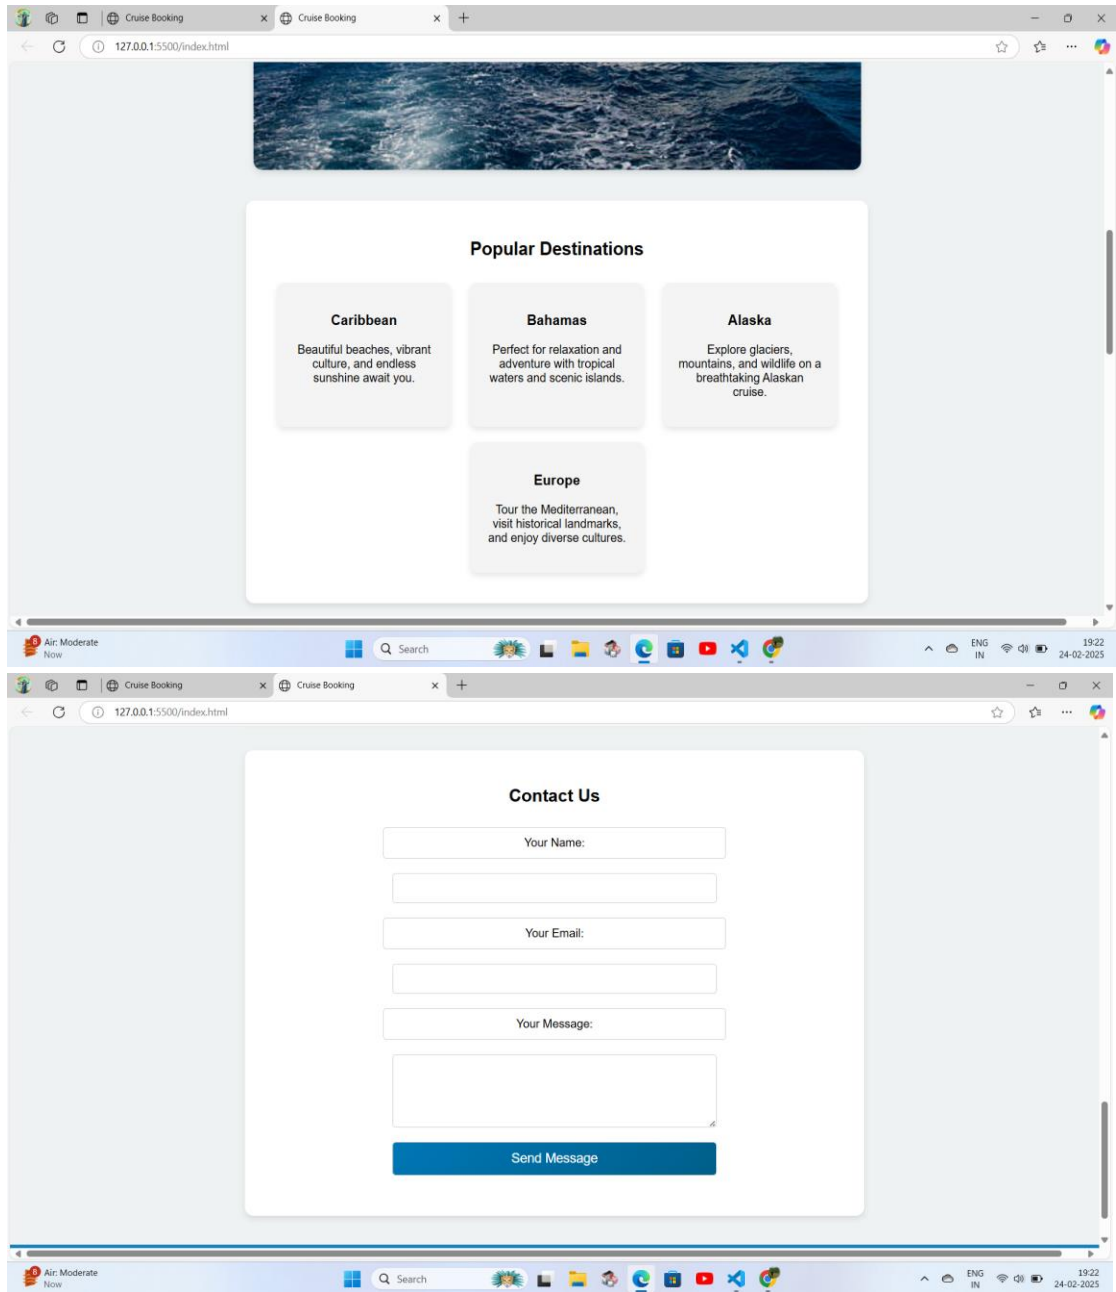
Cruise Booking
Cruise Booking
127.0.0.1:5500/index.html

Popular Destinations

Caribbean
Beautiful beaches, vibrant culture, and endless sunshine await you.

Bahamas
Perfect for relaxation and adventure with tropical waters and scenic islands.

Alaska
Explore glaciers, mountains, and wildlife on a breathtaking Alaskan cruise.

Europe
Tour the Mediterranean, visit historical landmarks, and enjoy diverse cultures.

Air: Moderate
Now
Search
ENG IN
19:22
24-02-2025

Cruise Booking
Cruise Booking
127.0.0.1:5500/index.html

Contact Us

Your Name:

Your Email:

Your Message:

Send Message

Air: Moderate
Now
Search
ENG IN
19:22
24-02-2025